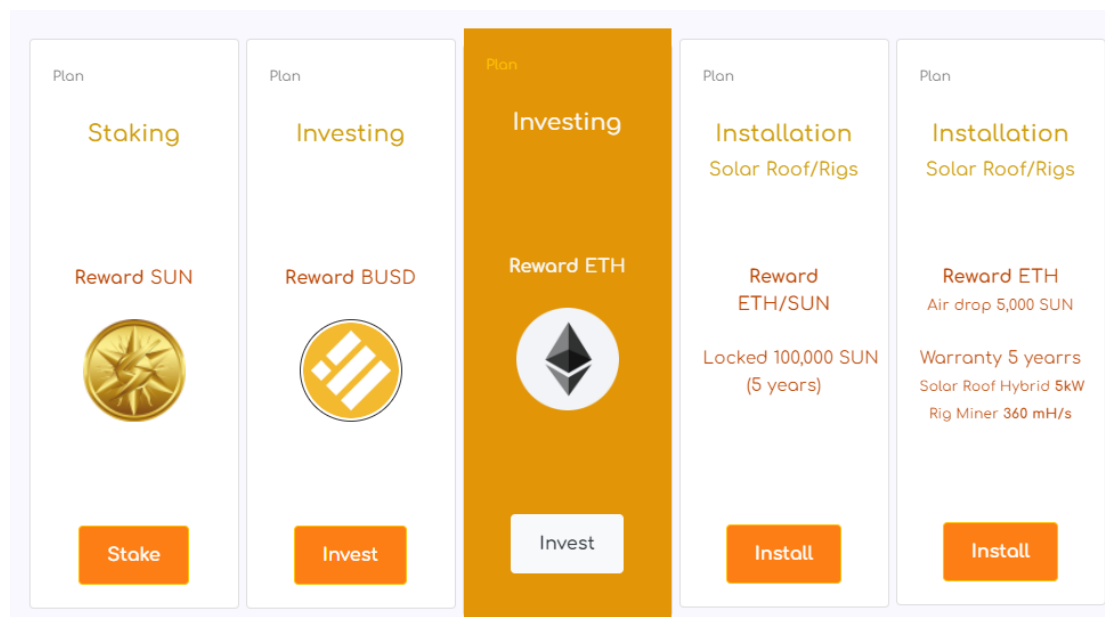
Plan

Staking

Reward SUN

Stake

Plan

Investing

Reward BUSD

Invest

Plan

Investing

Reward ETH

Invest

Plan

Installation

Solar Roof/Rigs

Reward ETH/SUN

Locked 100,000 SUN (5 years)

Install

Plan

Installation

Solar Roof/Rigs

Reward ETH

Air drop 5,000 SUN

Warranty 5 yearrs

Solar Roof Hybrid 5kW

Rig Miner 360 mH/s

Install